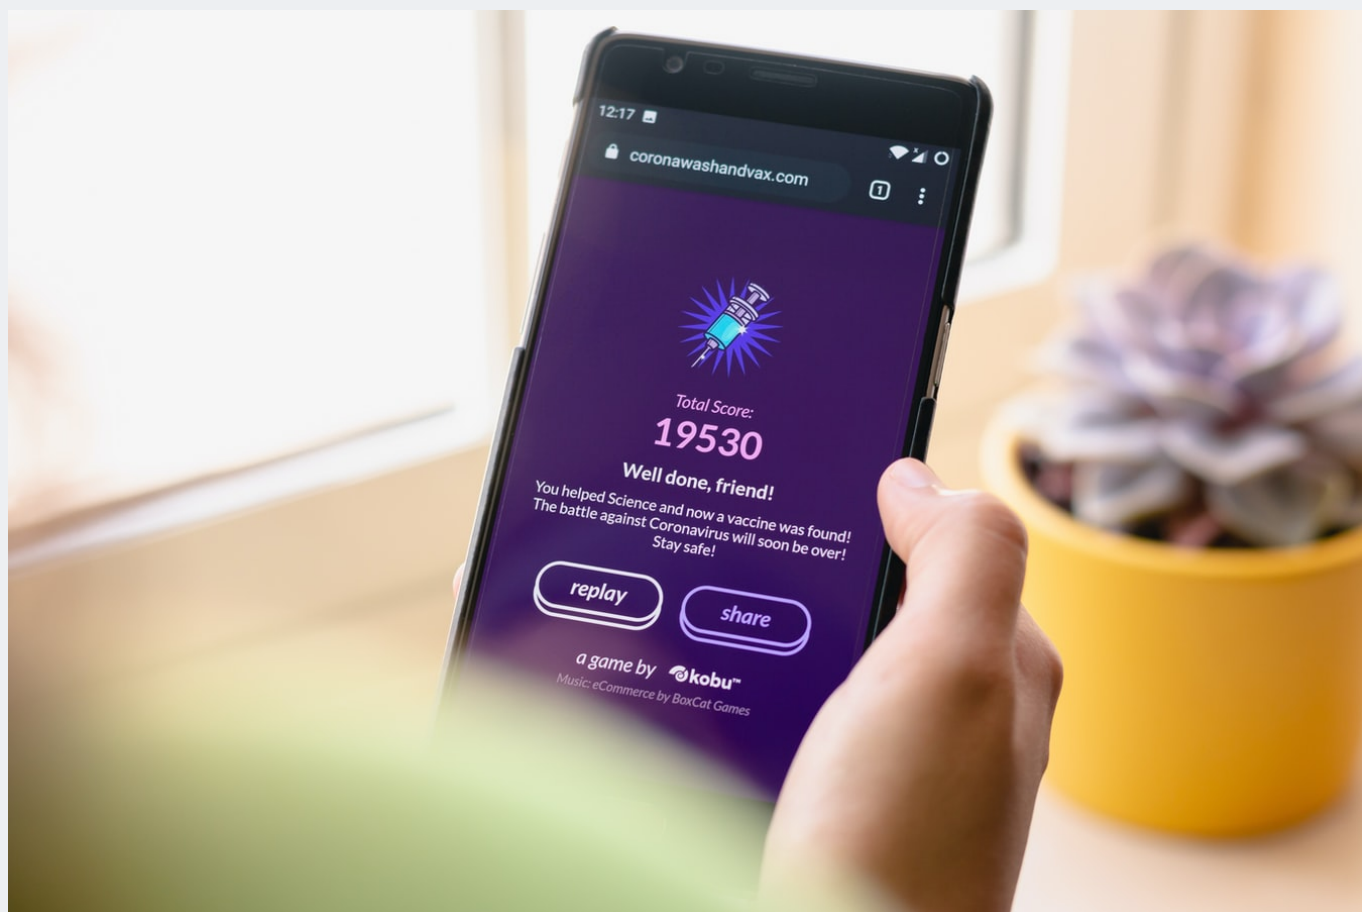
12:17

coronawashandvax.com

1

Total Score:

19530

Well done, friend!

You helped Science and now a vaccine was found! The battle against Coronavirus will soon be over! Stay safe!

replay

share

a game by kobu™

Music: eCommerce by BoxCat Games